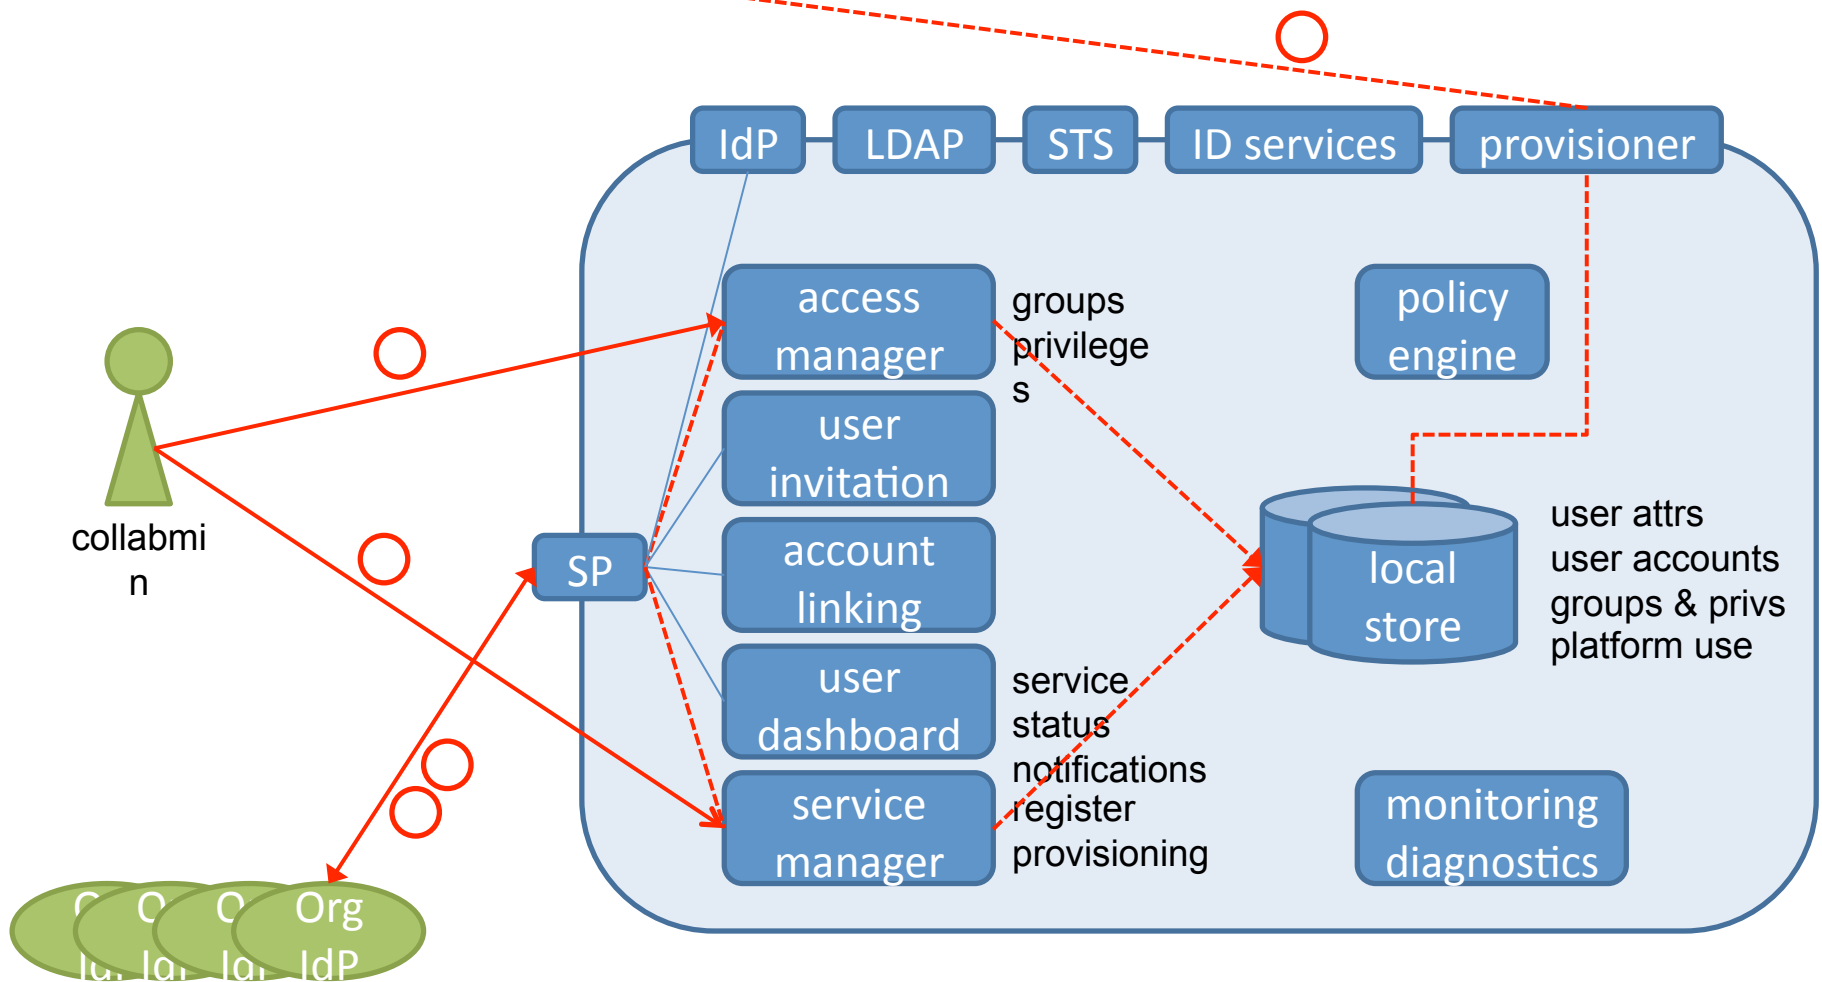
IdP
LDAP
STS
ID services
provisioner

access manager
groups privileges

policy engine

user invitation

collabmin

SP

account linking

local store

user attrs
user accounts
groups & privs
platform use

user dashboard
service status notifications register provisioning

service manager

monitoring diagnostics

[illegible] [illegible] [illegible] Org IdP